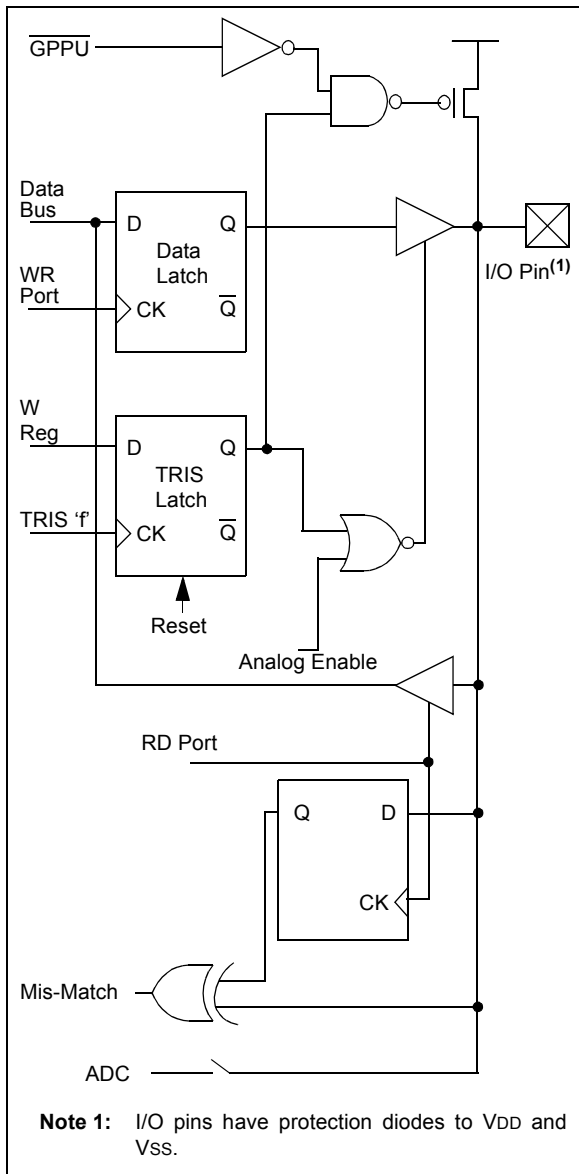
$\overline{GPPU}$

Data Bus

D Q

Data Latch

WR Port

CK $\overline{Q}$

I/O Pin$^{(1)}$

W Reg

D Q

TRIS Latch

TRIS 'f'

CK $\overline{Q}$

Reset

Analog Enable

RD Port

Q D

CK

Mis-Match

ADC

Note 1: I/O pins have protection diodes to VDD and VSS.